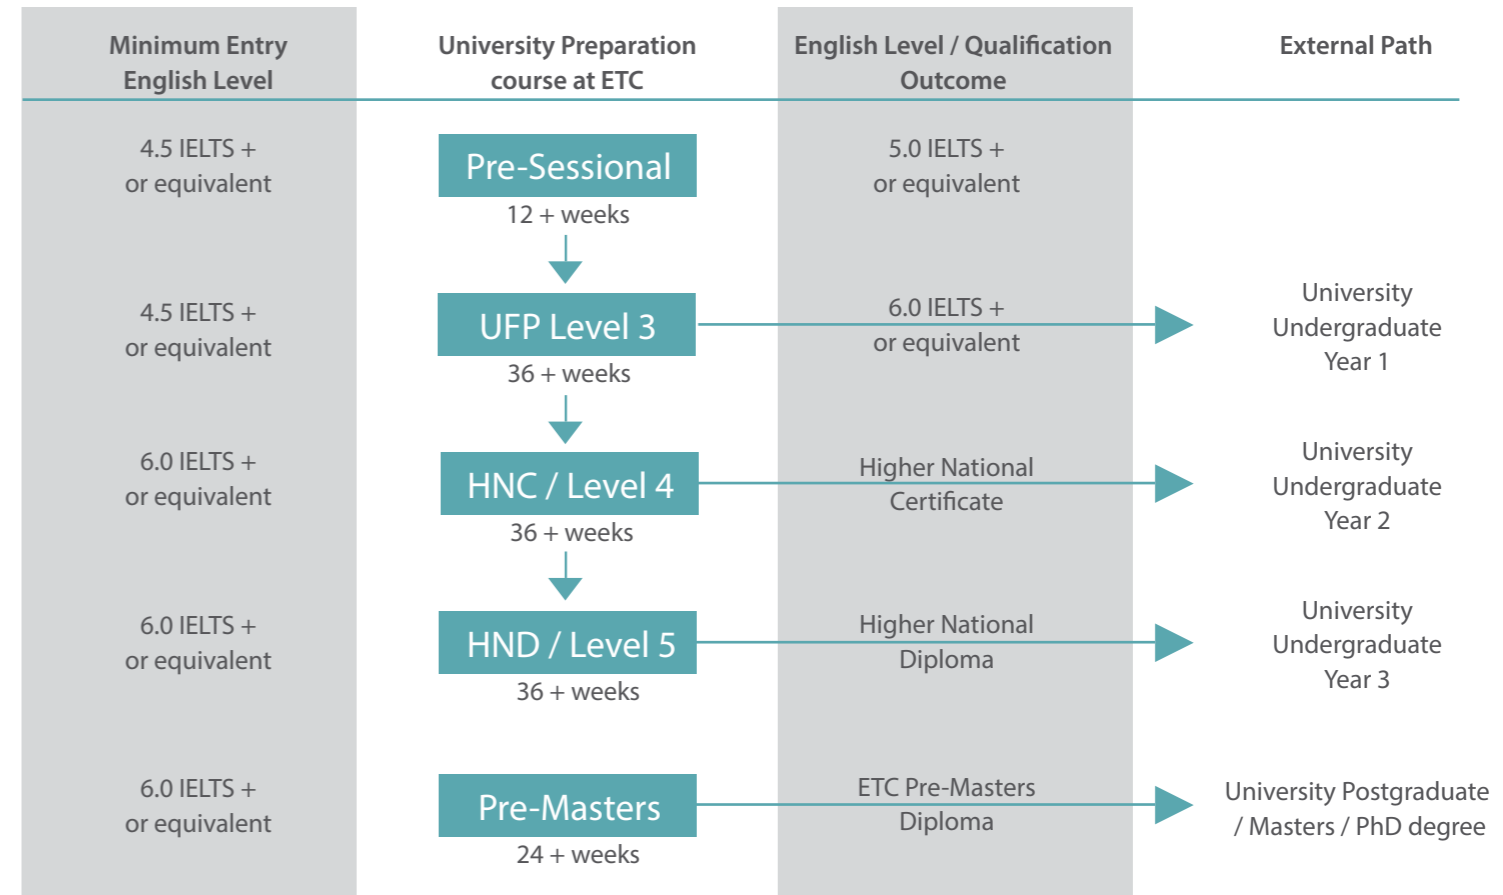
| Minimum Entry English Level | University Preparation course at ETC | English Level / Qualification Outcome | External Path |
|---|---|---|---|
| 4.5 IELTS + or equivalent | Pre-Sessional 12 + weeks | 5.0 IELTS + or equivalent | |
| 4.5 IELTS + or equivalent | UFP Level 3 36 + weeks | 6.0 IELTS + or equivalent | University Undergraduate Year 1 |
| 6.0 IELTS + or equivalent | HNC / Level 4 36 + weeks | Higher National Certificate | University Undergraduate Year 2 |
| 6.0 IELTS + or equivalent | HND / Level 5 36 + weeks | Higher National Diploma | University Undergraduate Year 3 |
| 6.0 IELTS + or equivalent | Pre-Masters 24 + weeks | ETC Pre-Masters Diploma | University Postgraduate / Masters / PhD degree |